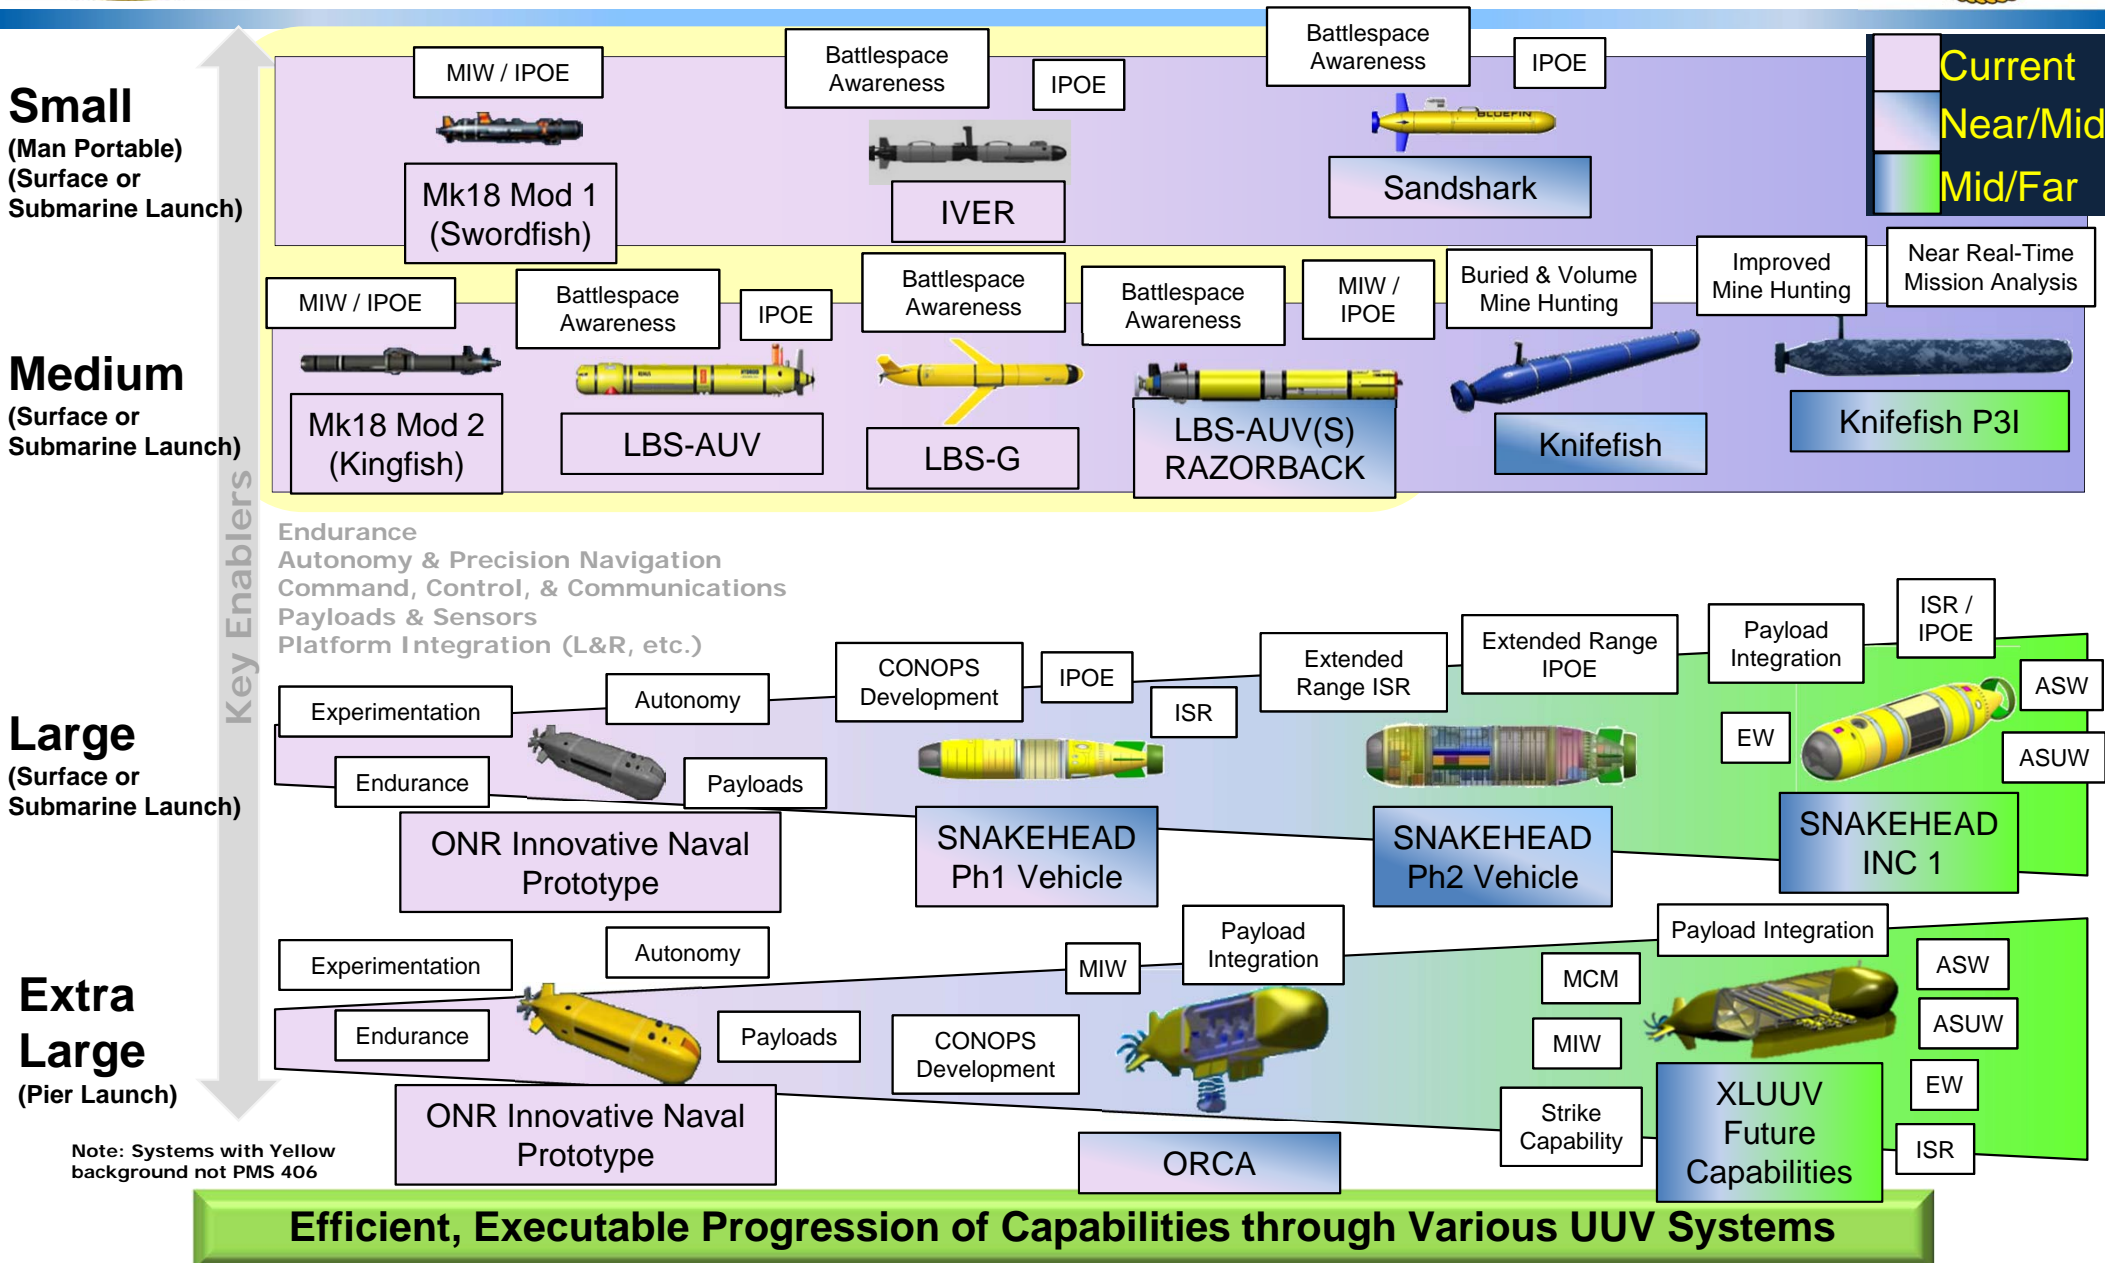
Current
Near/Mid
Mid/Far

Small
(Man Portable)
(Surface or Submarine Launch)

MIW / IPOE
Mk18 Mod 1 (Swordfish)

Battlespace Awareness
IPOE
IVER

Battlespace Awareness
IPOE
BLUEFIN
Sandshark

Medium
(Surface or Submarine Launch)

MIW / IPOE
Mk18 Mod 2 (Kingfish)

Battlespace Awareness
IPOE
LBS-AUV

Battlespace Awareness
LBS-G

Battlespace Awareness
MIW / IPOE
LBS-AUV(S) RAZORBACK

Buried & Volume Mine Hunting
Knifefish

Improved Mine Hunting
Near Real-Time Mission Analysis
Knifefish P3I

Key Enablers

Endurance
Autonomy & Precision Navigation
Command, Control, & Communications
Payloads & Sensors
Platform Integration (L&R, etc.)

Large
(Surface or Submarine Launch)

Experimentation
Autonomy
Endurance
Payloads
ONR Innovative Naval Prototype

CONOPS Development
IPOE
ISR
SNAKEHEAD Ph1 Vehicle

Extended Range ISR
Extended Range IPOE
SNAKEHEAD Ph2 Vehicle

Payload Integration
ISR / IPOE
ASW
EW
ASUW
SNAKEHEAD INC 1

Extra Large
(Pier Launch)

Experimentation
Autonomy
Endurance
Payloads
ONR Innovative Naval Prototype

CONOPS Development
MIW
Payload Integration
ORCA

Payload Integration
MCM
MIW
Strike Capability
ASW
ASUW
EW
ISR
XLUUV Future Capabilities

Note: Systems with Yellow background not PMS 406

Efficient, Executable Progression of Capabilities through Various UUV Systems